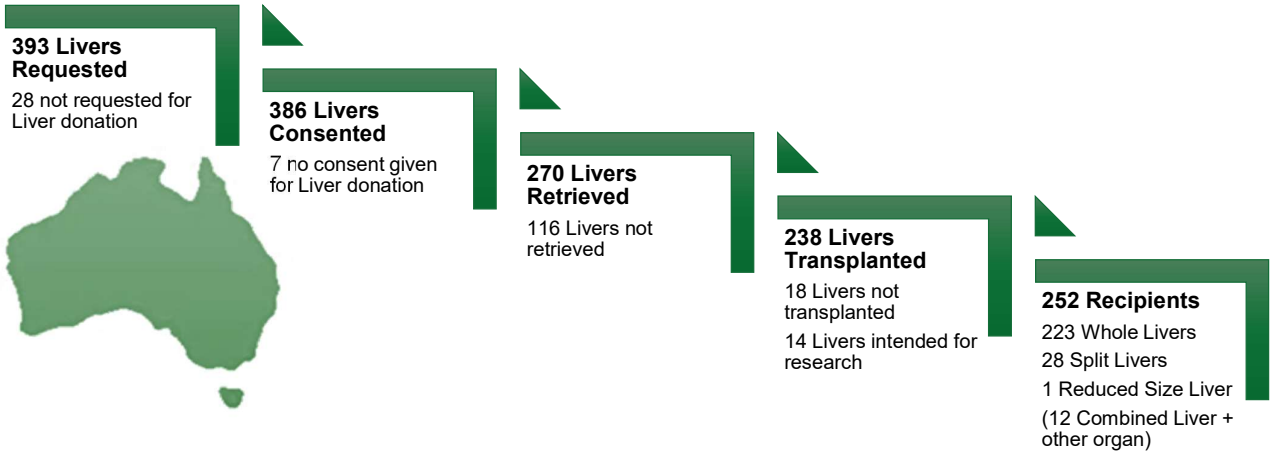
393 Livers Requested

28 not requested for Liver donation

386 Livers Consented

7 no consent given for Liver donation

270 Livers Retrieved

116 Livers not retrieved

238 Livers Transplanted

18 Livers not transplanted

14 Livers intended for research

252 Recipients

223 Whole Livers

28 Split Livers

1 Reduced Size Liver

(12 Combined Liver + other organ)